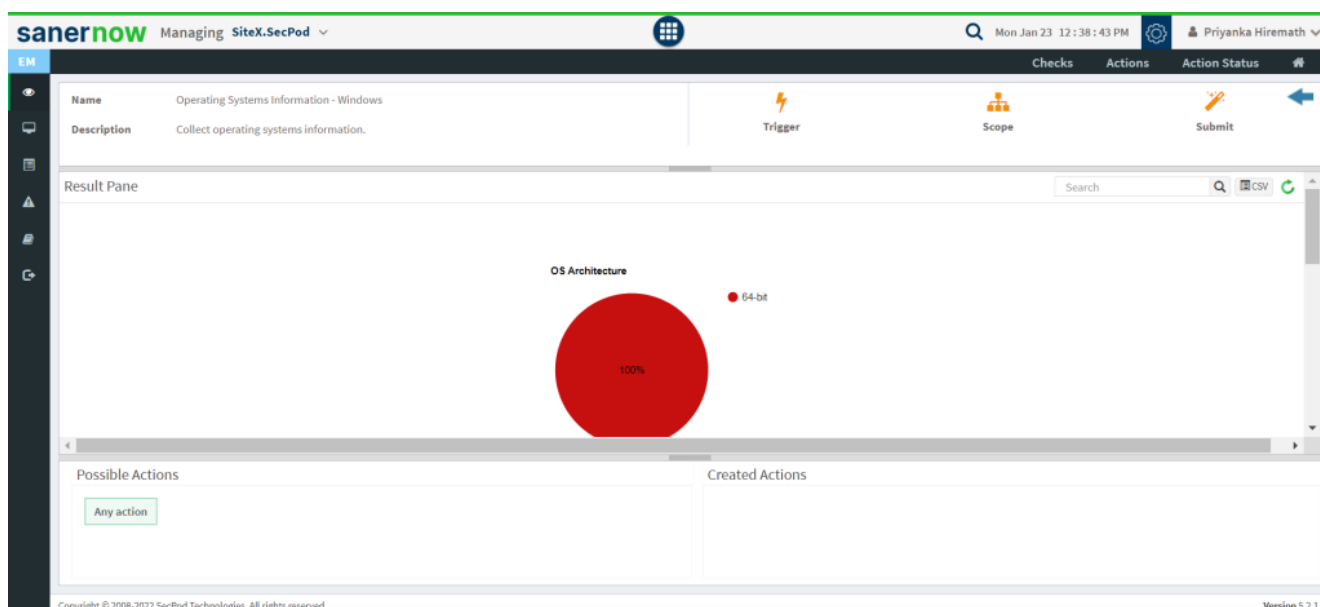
sanernow Managing SiteX.SecPod

Mon Jan 23 12 : 38 : 43 PM

Priyanka Hiremath

EM

Checks Actions Action Status

Name Operating Systems Information - Windows

Description Collect operating systems information.

Trigger

Scope

Submit

Result Pane

Search

CSV

OS Architecture

64-bit

100%

Possible Actions

Any action

Created Actions

Copyright © 2008-2022 SecPod Technologies. All rights reserved.

Version 5.2.1